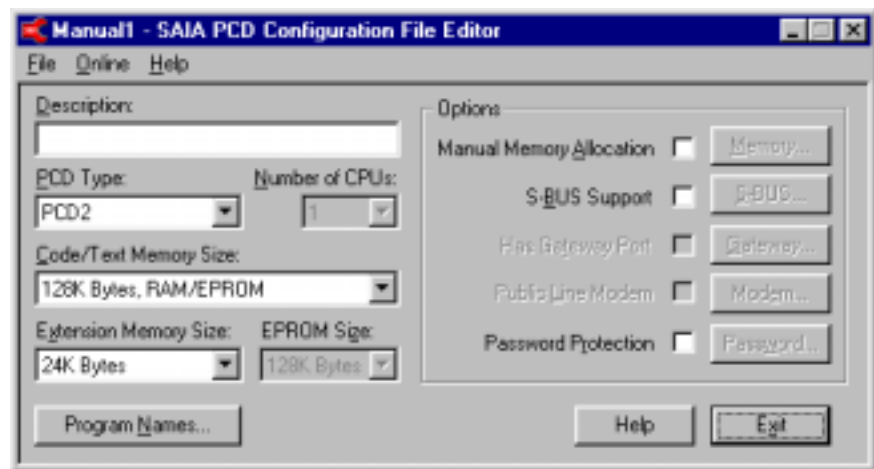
Manual1 - SAIA PCD Configuration File Editor

File Online Help

Description:

PCD Type: PCD2

Number of CPUs: 1

Code/Text Memory Size: 128K Bytes, RAM/EPROM

Extension Memory Size: 24K Bytes

EPROM Size: 128K Bytes

Options

Manual Memory Allocation Memory...

S-BUS Support S-BUS...

Has Gateway Port Gateway...

Public Line Modem Modem...

Password Protection Password...

Program Names...

Help

Exit